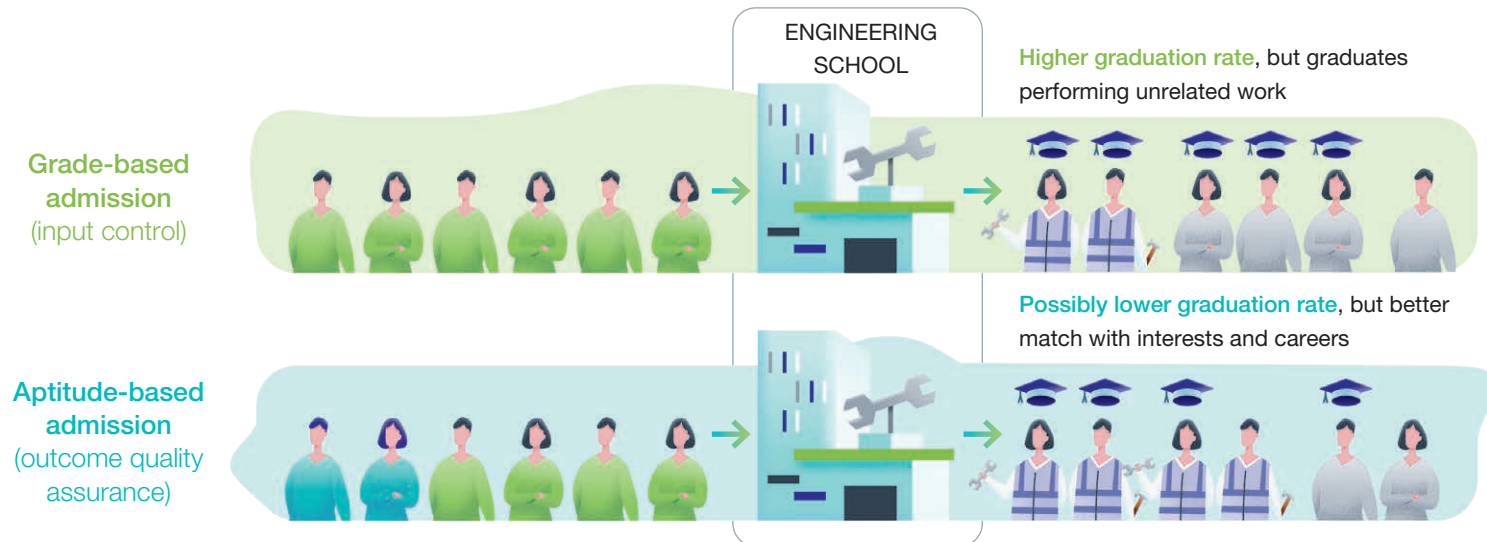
ENGINEERING SCHOOL

Higher graduation rate, but graduates performing unrelated work

Grade-based admission
(input control)

Possibly lower graduation rate, but better match with interests and careers

Aptitude-based admission
(outcome quality assurance)